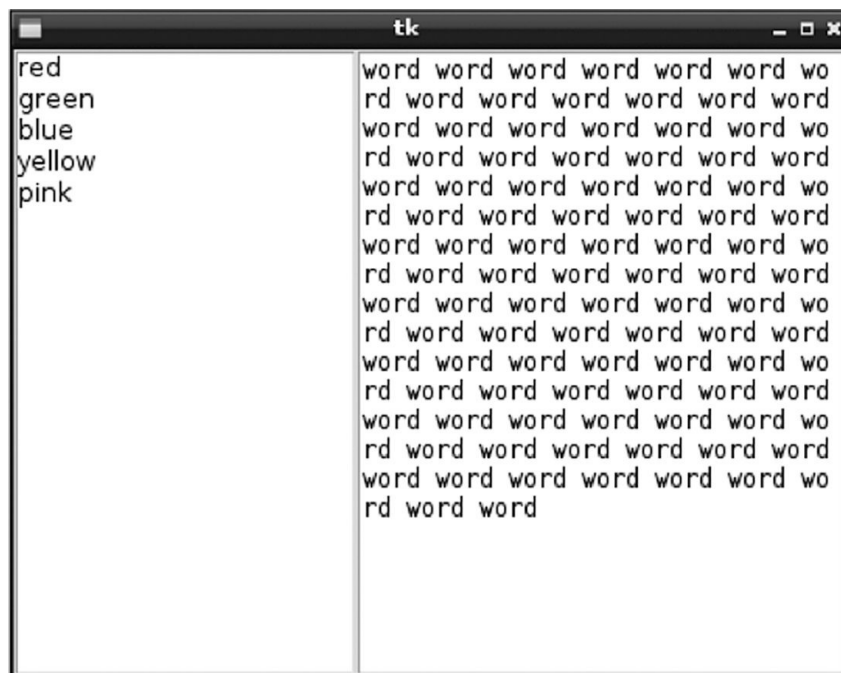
tk

red
green
blue
yellow
pink

word word word word word word wo
rd word word word word word word
word word word word word word wo
rd word word word word word word
word word word word word word wo
rd word word word word word word
word word word word word word wo
rd word word word word word word
word word word word word word wo
rd word word word word word word
word word word word word word wo
rd word word word word word word
word word word word word word wo
rd word word word word word word
word word word word word word wo
rd word word